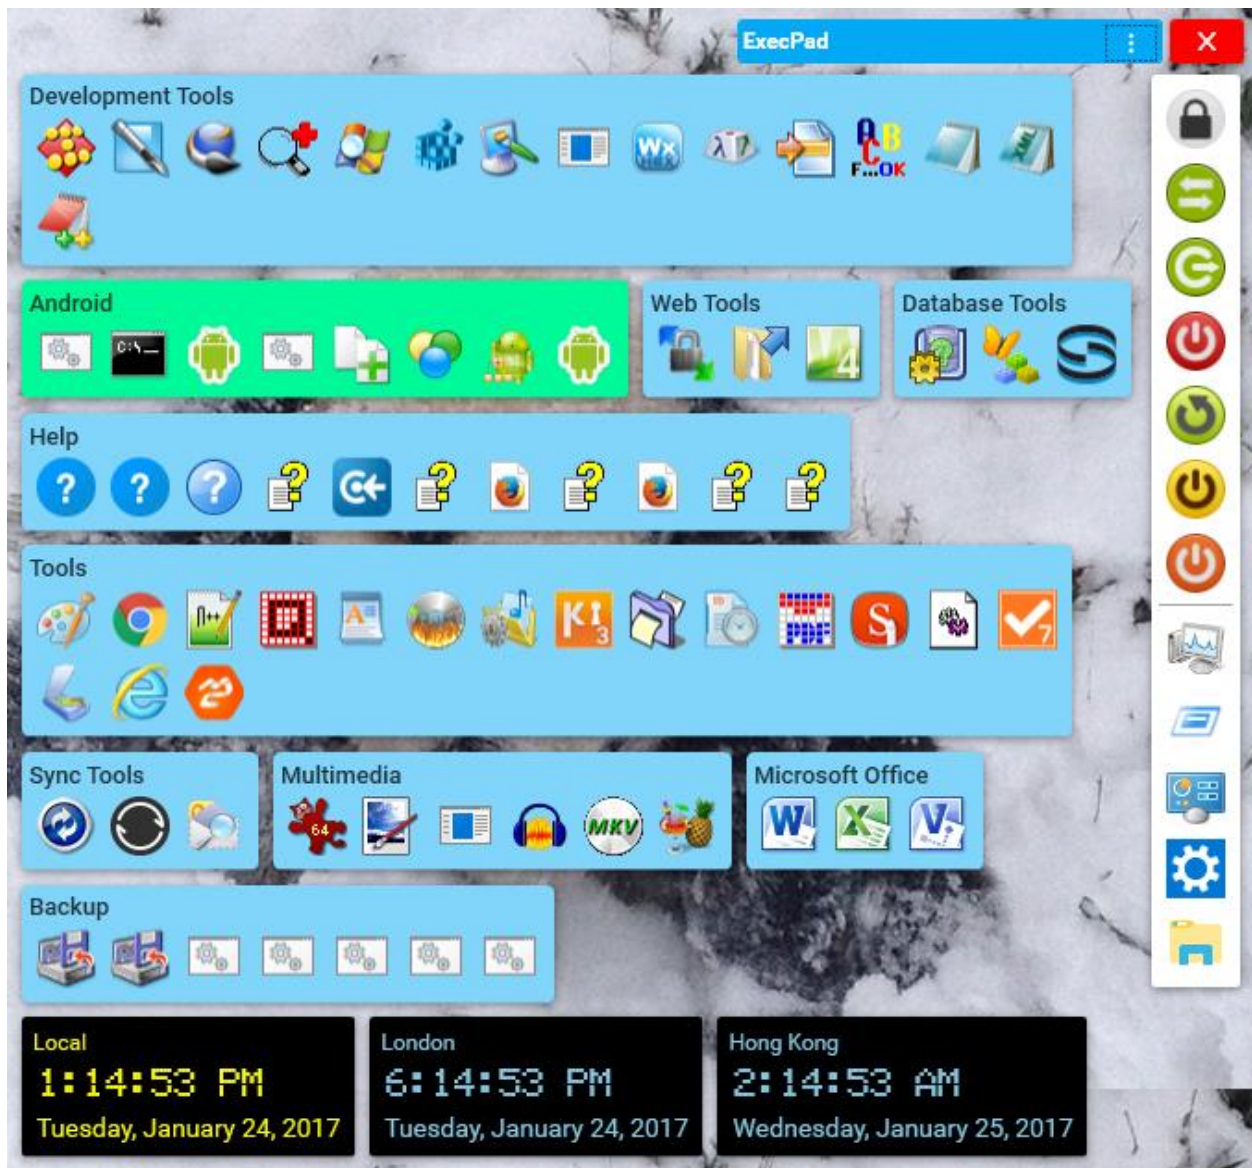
ExecPad

Development Tools

Android

Web Tools

Database Tools

Help

Tools

Sync Tools

Multimedia

Microsoft Office

Backup

Local
1:14:53 PM
Tuesday, January 24, 2017

London
6:14:53 PM
Tuesday, January 24, 2017

Hong Kong
2:14:53 AM
Wednesday, January 25, 2017